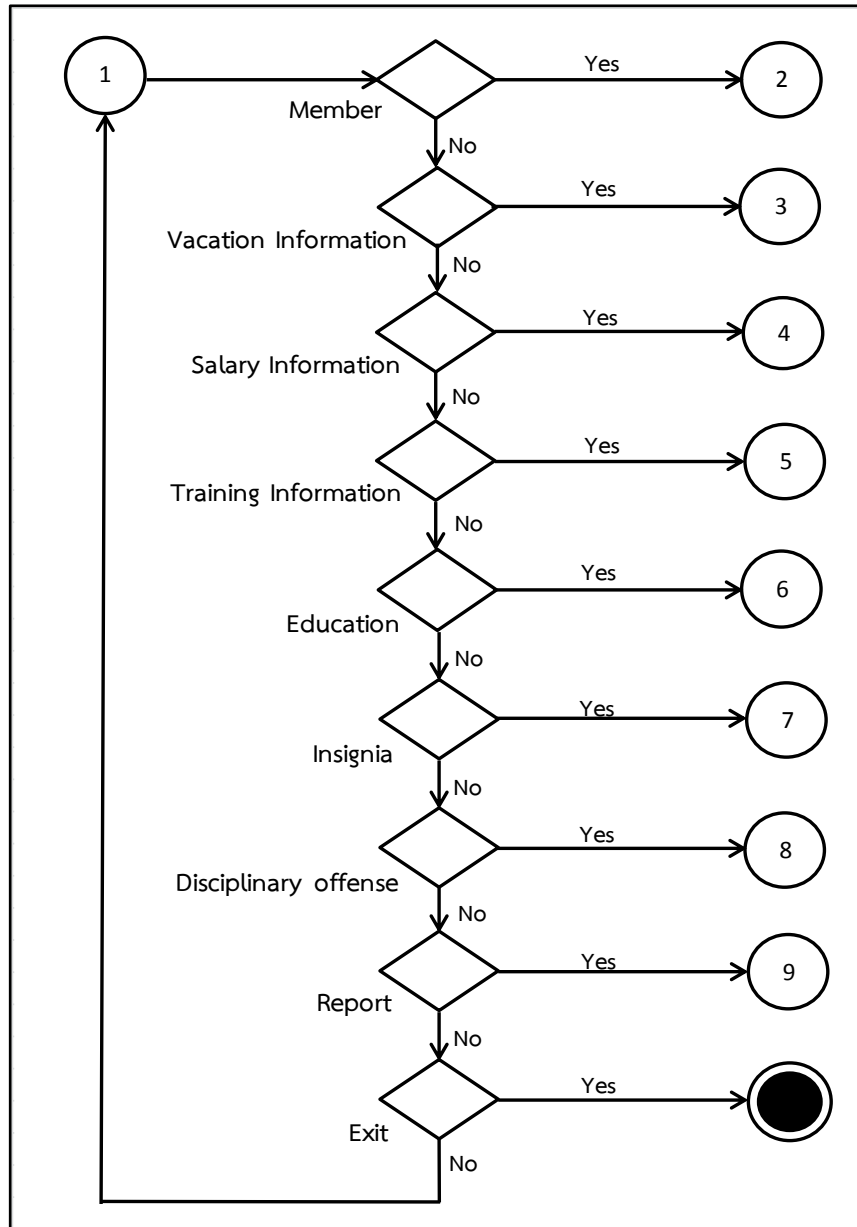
1

Member

Yes

2

No

Vacation Information

Yes

3

No

Salary Information

Yes

4

No

Training Information

Yes

5

No

Education

Yes

6

No

Insignia

Yes

7

No

Disciplinary offense

Yes

8

No

Report

Yes

9

No

Exit

Yes

No